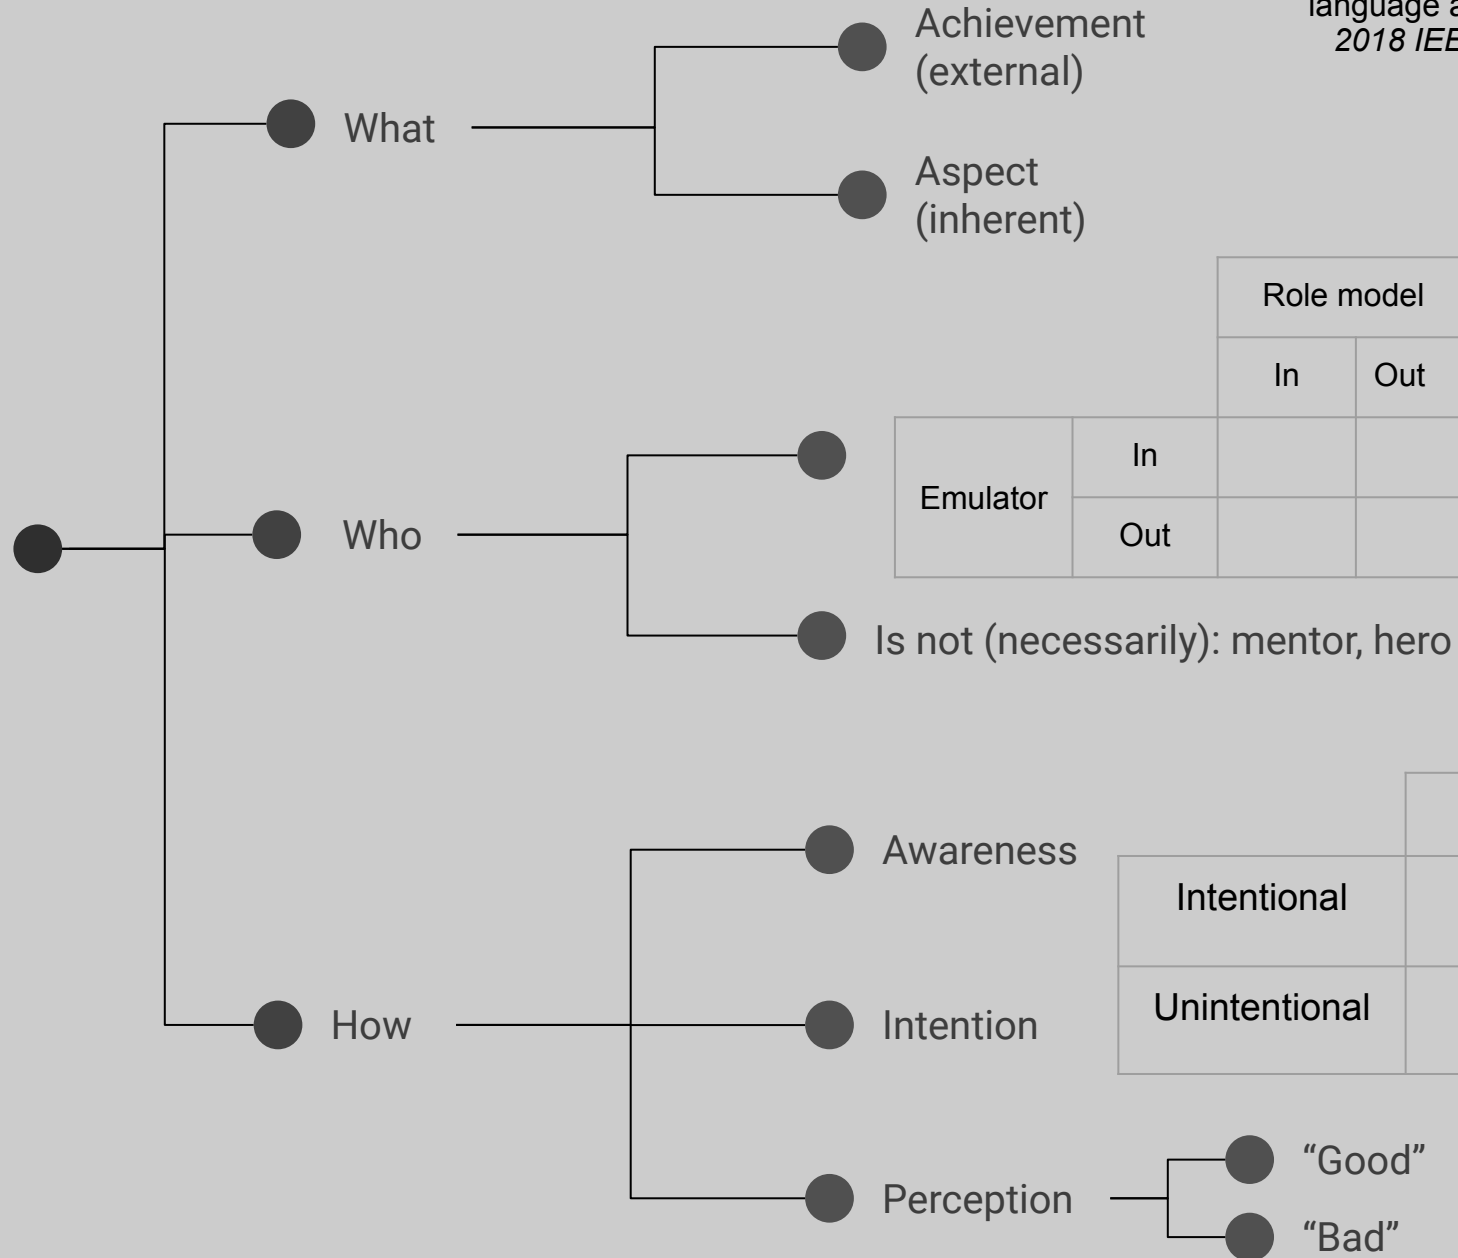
language a
2018 IEE

What

Achievement (external)

Aspect (inherent)

| | | Role model | |
|---|---|---|---|
| | | In | Out |
| Emulator | In | | |
| | Out | | |

Who

Is not (necessarily): mentor, hero

How

Awareness

Intention

Perception

| |
|---|
| Intentional |
| Unintentional |

“Good”

“Bad”